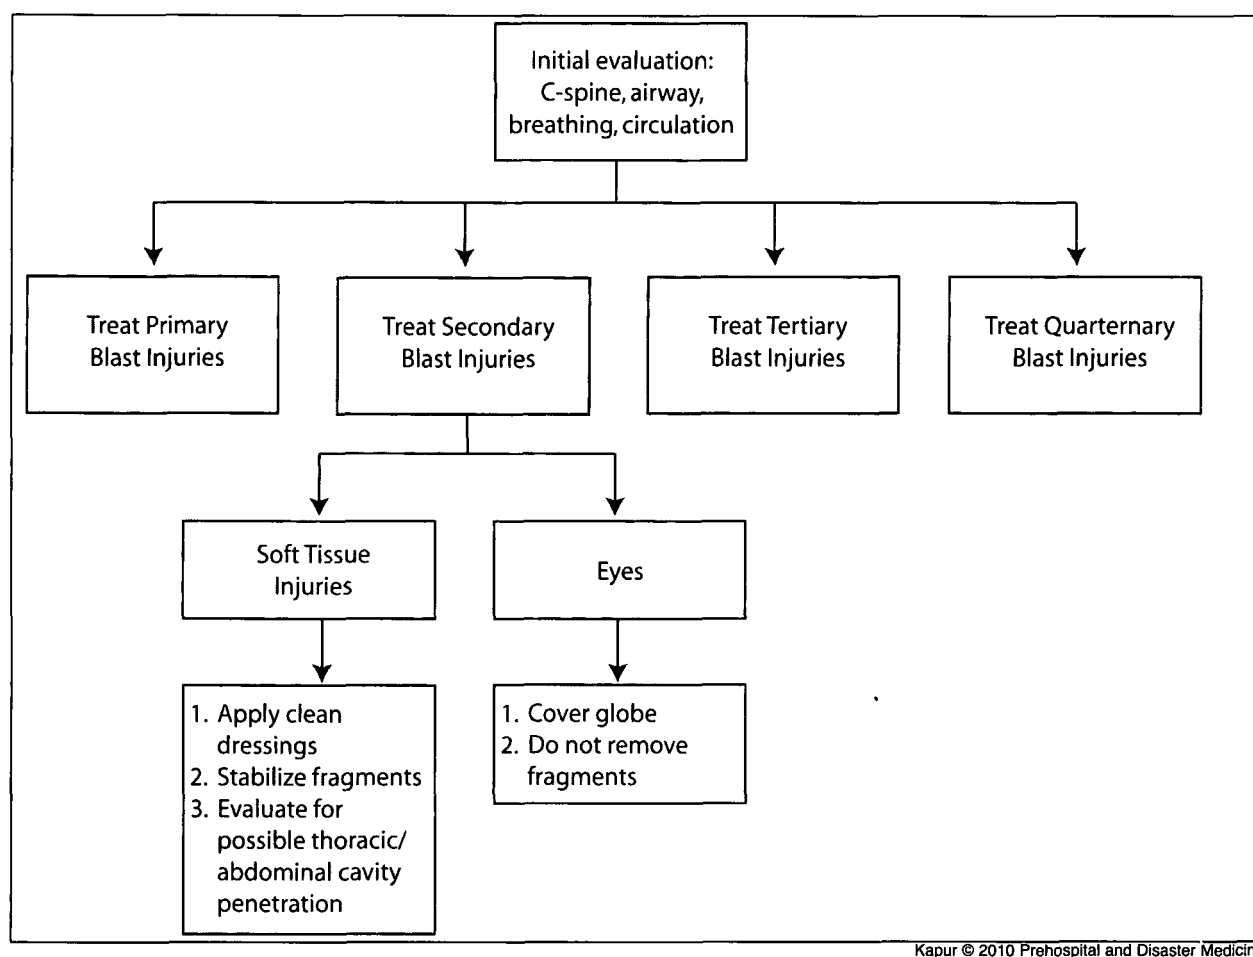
Initial evaluation: C-spine, airway, breathing, circulation

Treat Primary Blast Injuries

Treat Secondary Blast Injuries

Treat Tertiary Blast Injuries

Treat Quarternary Blast Injuries

Soft Tissue Injuries

Eyes

1. Apply clean dressings
2. Stabilize fragments
3. Evaluate for possible thoracic/ abdominal cavity penetration

1. Cover globe
2. Do not remove fragments

Kapur © 2010 Prehospital and Disaster Medicir